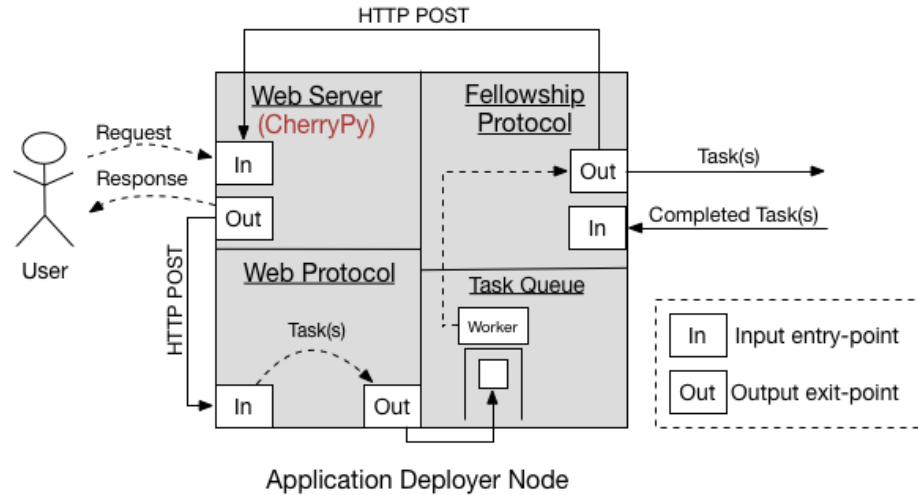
HTTP POST

Web Server
(CherryPy)

Fellowship Protocol

Request

Response

In

Out

Out

Task(s)

In

Completed Task(s)

User

HTTP POST

Web Protocol

Task Queue

Task(s)

Worker

In

Out

In Input entry-point

Out Output exit-point

Application Deployer Node